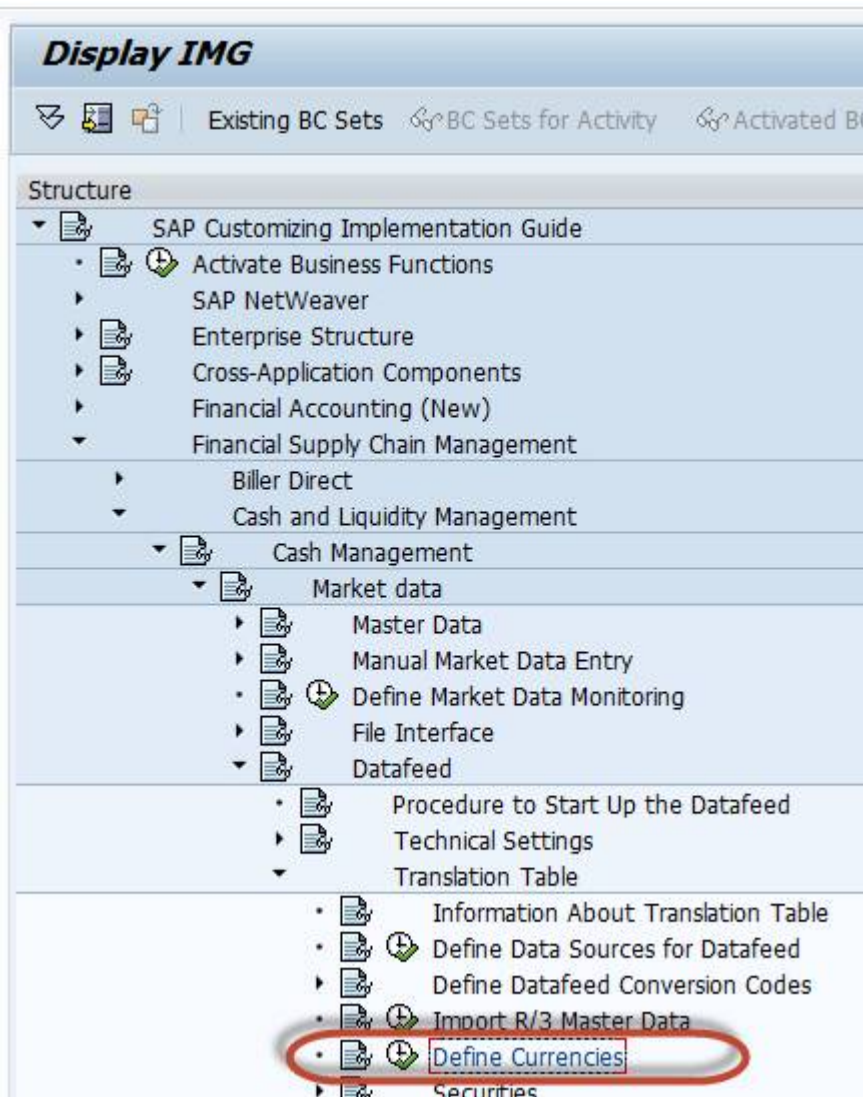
Display IMG

Existing BC Sets   BC Sets for Activity   Activated B

Structure

SAP Customizing Implementation Guide
Activate Business Functions
SAP NetWeaver
Enterprise Structure
Cross-Application Components
Financial Accounting (New)
Financial Supply Chain Management
Biller Direct
Cash and Liquidity Management
Cash Management
Market data
Master Data
Manual Market Data Entry
Define Market Data Monitoring
File Interface
Datafeed
Procedure to Start Up the Datafeed
Technical Settings
Translation Table
Information About Translation Table
Define Data Sources for Datafeed
Define Datafeed Conversion Codes
Import R/3 Master Data
Define Currencies
Securities